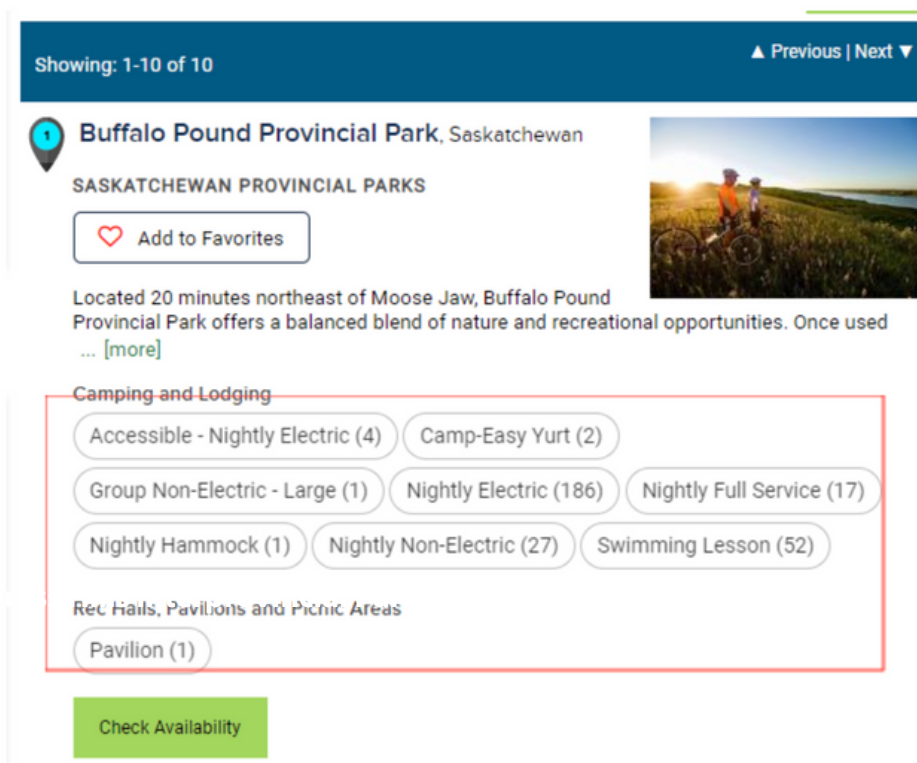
Showing: 1-10 of 10

▲ Previous | Next ▼

1

Buffalo Pound Provincial Park, Saskatchewan

SASKATCHEWAN PROVINCIAL PARKS

Add to Favorites

Located 20 minutes northeast of Moose Jaw, Buffalo Pound Provincial Park offers a balanced blend of nature and recreational opportunities. Once used ... [more]

Camping and Lodging

Accessible - Nightly Electric (4)
Camp-Easy Yurt (2)
Group Non-Electric - Large (1)
Nightly Electric (186)
Nightly Full Service (17)
Nightly Hammock (1)
Nightly Non-Electric (27)
Swimming Lesson (52)

Rec Halls, Pavilions and Picnic Areas

Pavilion (1)

Check Availability